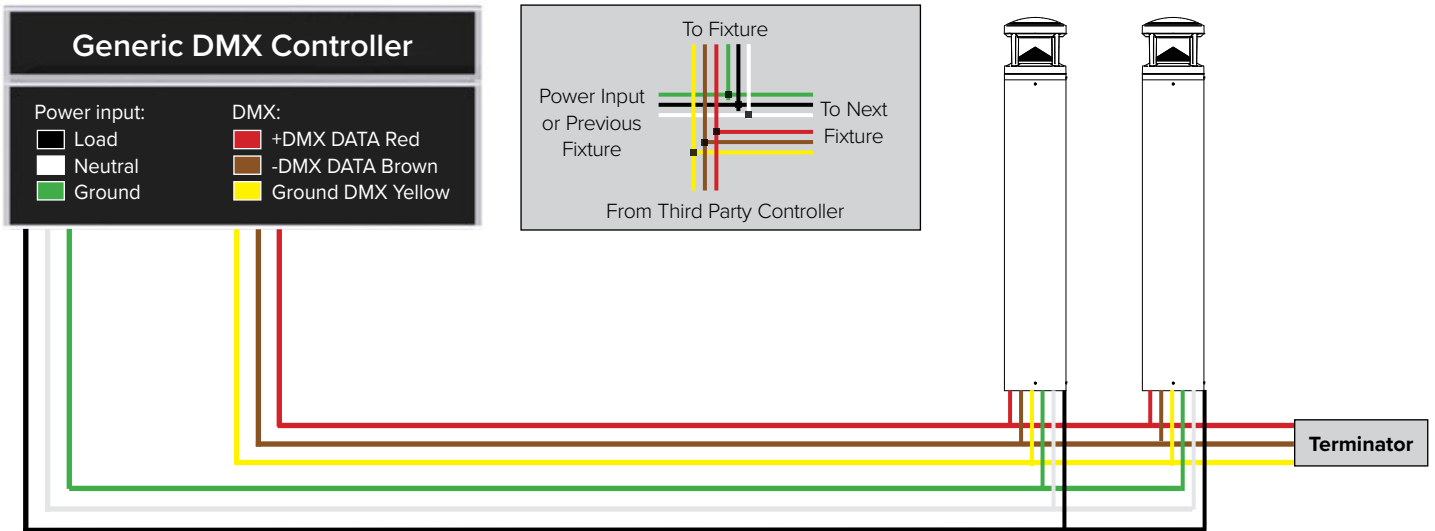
Generic DMX Controller

Power input:
Load
Neutral
Ground

DMX:
+DMX DATA Red
-DMX DATA Brown
Ground DMX Yellow

To Fixture

Power Input or Previous Fixture

To Next Fixture

From Third Party Controller

Terminator